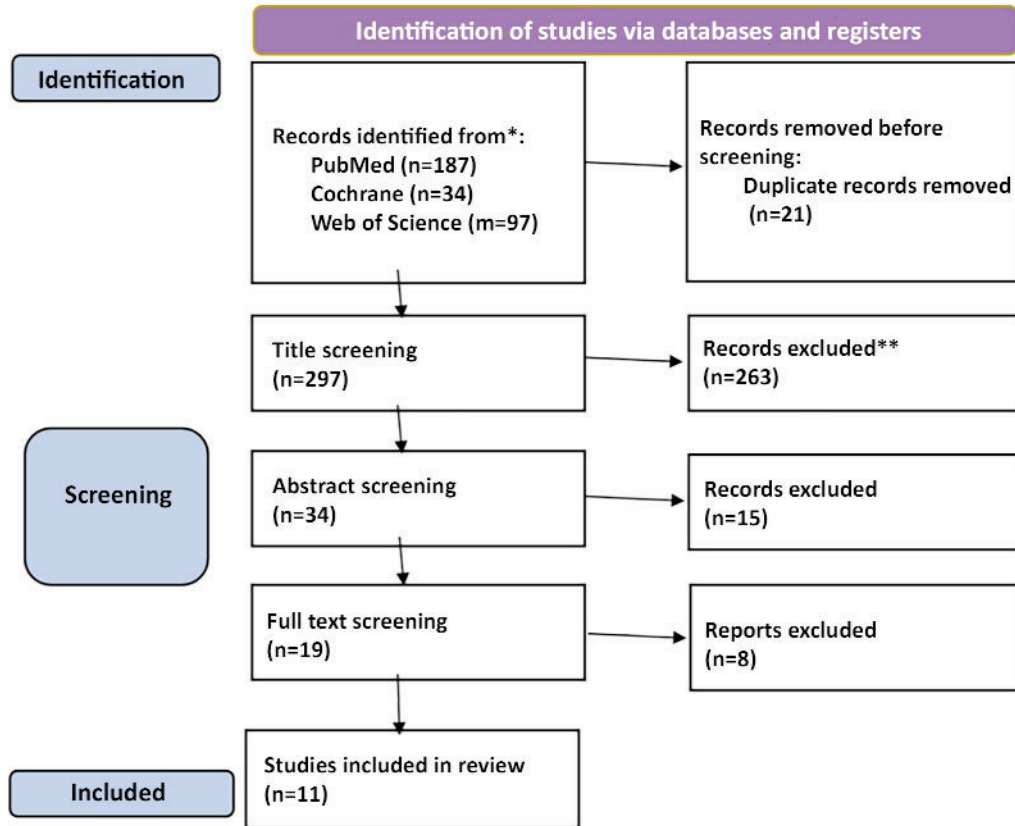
Identification of studies via databases and registers

Identification

Records identified from*:
PubMed (n=187)
Cochrane (n=34)
Web of Science (m=97)

Records removed before screening:
Duplicate records removed (n=21)

Title screening
(n=297)

Records excluded**
(n=263)

Screening

Abstract screening
(n=34)

Records excluded
(n=15)

Full text screening
(n=19)

Reports excluded
(n=8)

Included

Studies included in review
(n=11)